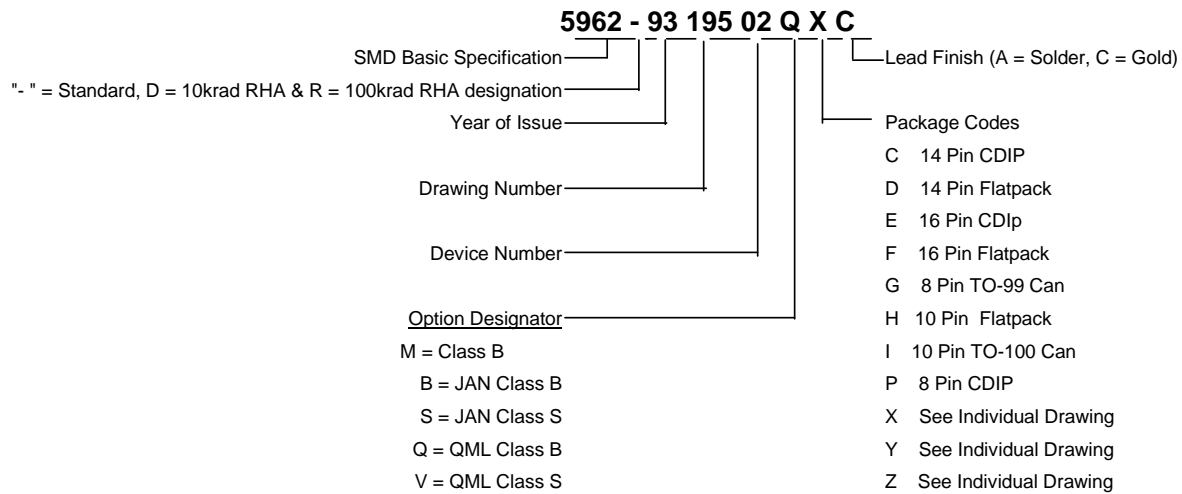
5962 - 93 195 02 Q X C

SMD Basic Specification

"- " = Standard, D = 10krad RHA & R = 100krad RHA designation

Year of Issue

Drawing Number

Device Number

Option Designator

M = Class B

B = JAN Class B

S = JAN Class S

Q = QML Class B

V = QML Class S

Lead Finish (A = Solder, C = Gold)

Package Codes

C 14 Pin CDIP

D 14 Pin Flatpack

E 16 Pin CDIp

F 16 Pin Flatpack

G 8 Pin TO-99 Can

H 10 Pin Flatpack

I 10 Pin TO-100 Can

P 8 Pin CDIP

X See Individual Drawing

Y See Individual Drawing

Z See Individual Drawing